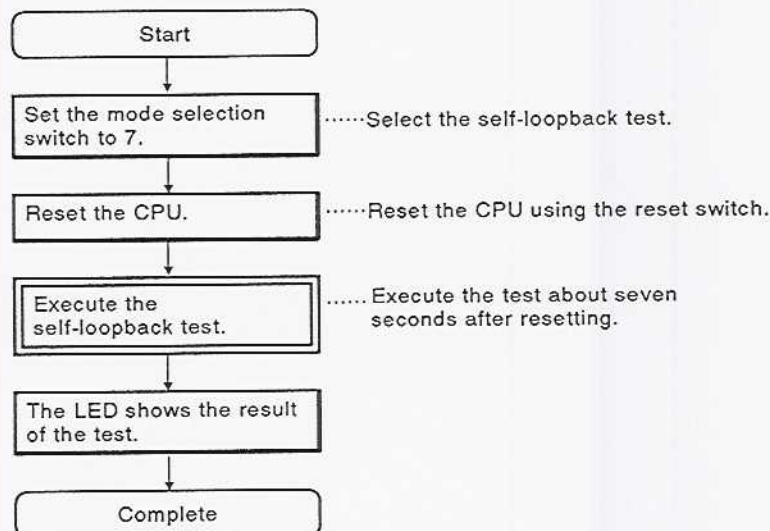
Start

Set the mode selection switch to 7.

......Select the self-loopback test.

Reset the CPU.

......Reset the CPU using the reset switch.

Execute the self-loopback test.

...... Execute the test about seven seconds after resetting.

The LED shows the result of the test.

Complete